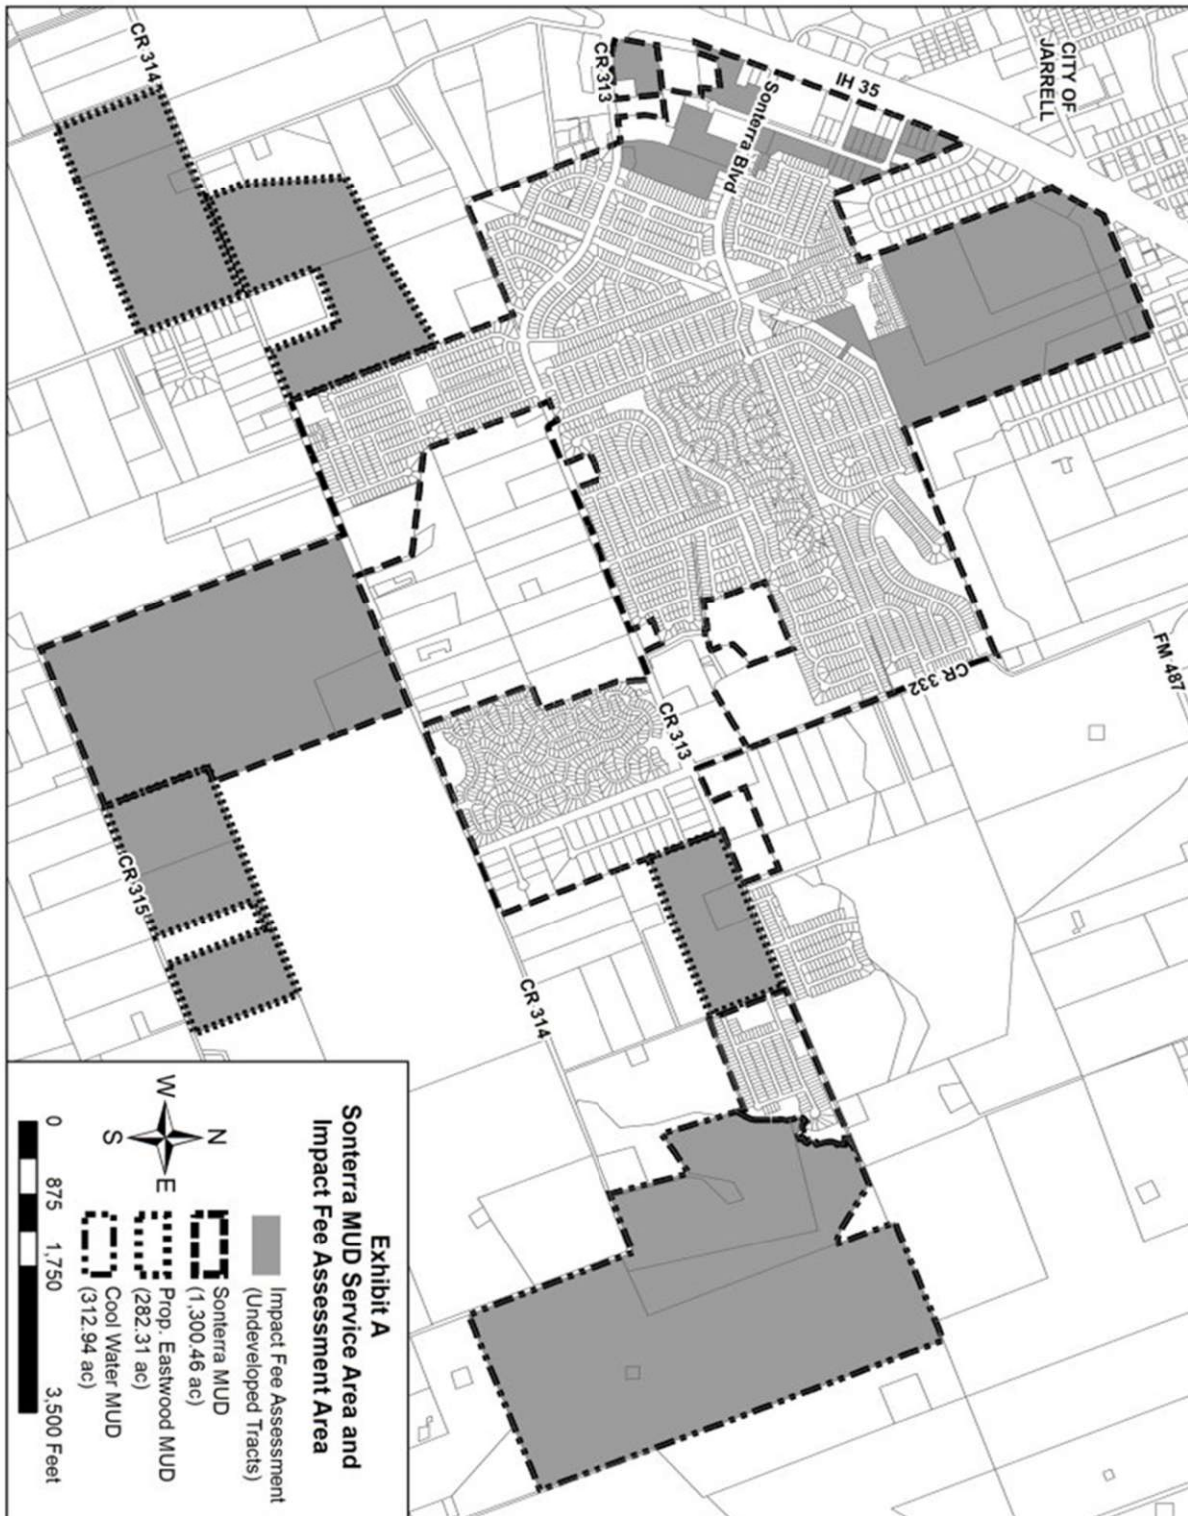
CR 314
CR 313
Sonterra Blvd
IH 35
CITY OF JARRELL
FM 487
CR 332
CR 313
CR 315
CR 314

Exhibit A
Sonterra MUD Service Area and Impact Fee Assessment Area

Impact Fee Assessment (Undeveloped Tracts)
Sonterra MUD (1,300.46 ac)
Prop. Eastwood MUD (282.31 ac)
Cool Water MUD (312.94 ac)

N
S
E
W

0 875 1,750 3,500 Feet